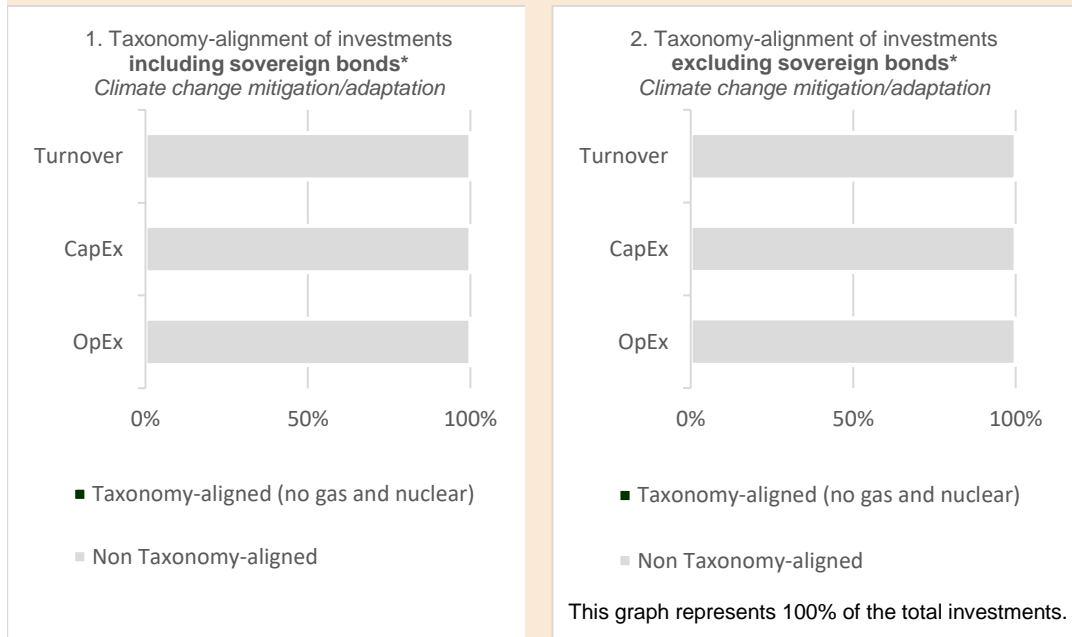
1. Taxonomy-alignment of investments **including sovereign bonds***
*Climate change mitigation/adaptation*

Turnover

CapEx

OpEx

0% 50% 100%

Taxonomy-aligned (no gas and nuclear)

Non Taxonomy-aligned

2. Taxonomy-alignment of investments **excluding sovereign bonds***
*Climate change mitigation/adaptation*

Turnover

CapEx

OpEx

0% 50% 100%

Taxonomy-aligned (no gas and nuclear)

Non Taxonomy-aligned

This graph represents 100% of the total investments.